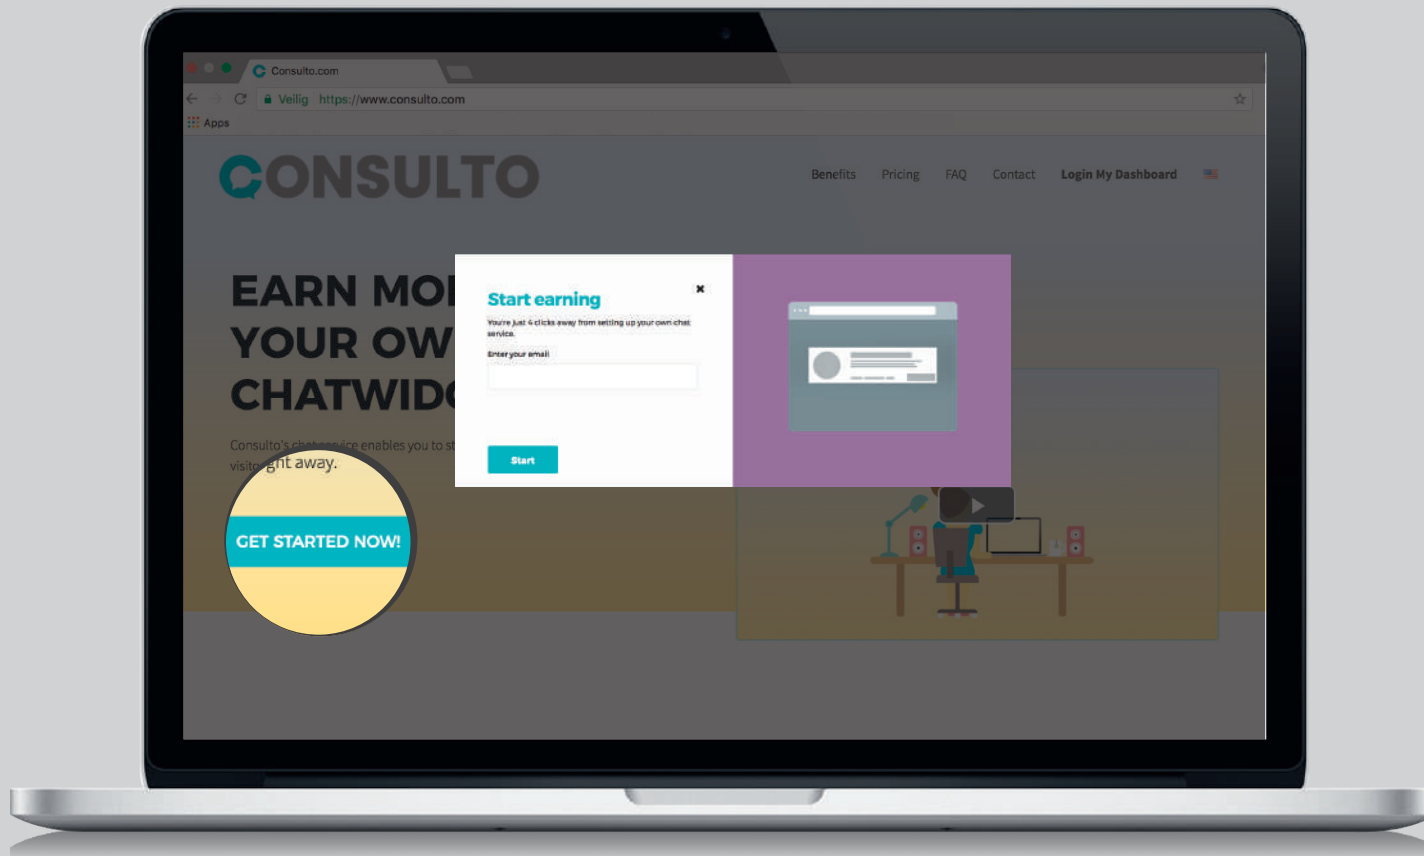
Consulto.com

Veilig https://www.consulto.com

Apps

CONSULTO

Benefits Pricing FAQ Contact Login My Dashboard

EARN MO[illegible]
YOUR OW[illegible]
CHATWID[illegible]

Consulto's chat service enables you to st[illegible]
visito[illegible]ght away.

GET STARTED NOW!

Start earning

You're just 4 clicks away from setting up your own chat service.

Enter your email

Start